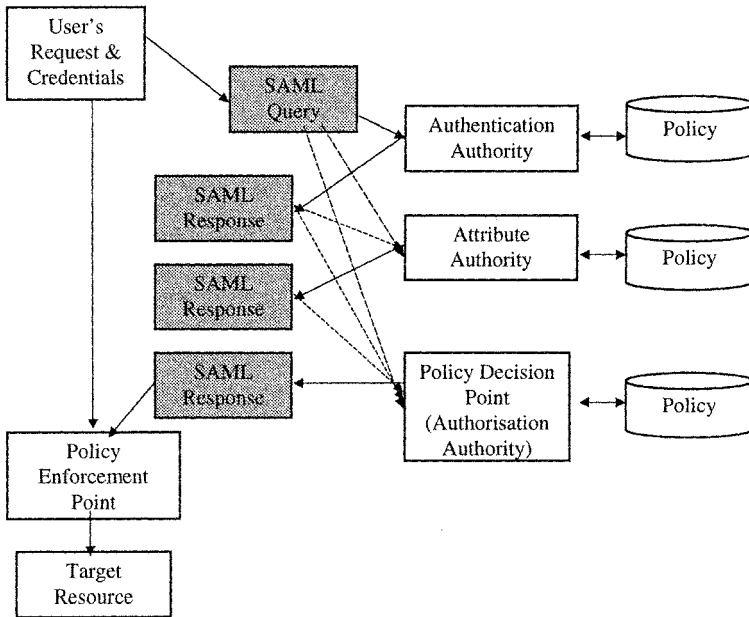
User's Request & Credentials

SAML Query

Authentication Authority

Policy

SAML Response

Attribute Authority

Policy

SAML Response

SAML Response

Policy Decision Point (Authorisation Authority)

Policy

Policy Enforcement Point

Target Resource